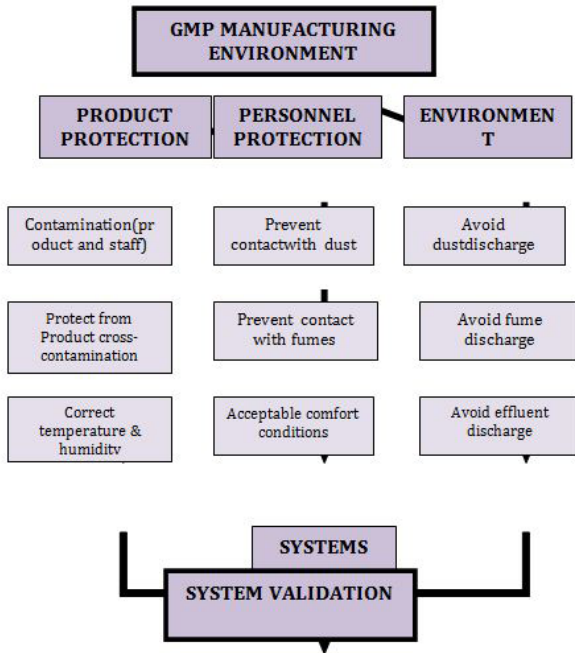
GMP MANUFACTURING ENVIRONMENT

PRODUCT PROTECTION

PERSONNEL PROTECTION

ENVIRONMEN T

Contamination(pr oduct and staff)

Protect from Product cross-contamination

Correct temperature & humidity

Prevent contactwith dust

Prevent contact with fumes

Acceptable comfort conditions

Avoid dustdischarge

Avoid fume discharge

Avoid effluent discharge

SYSTEMS

SYSTEM VALIDATION